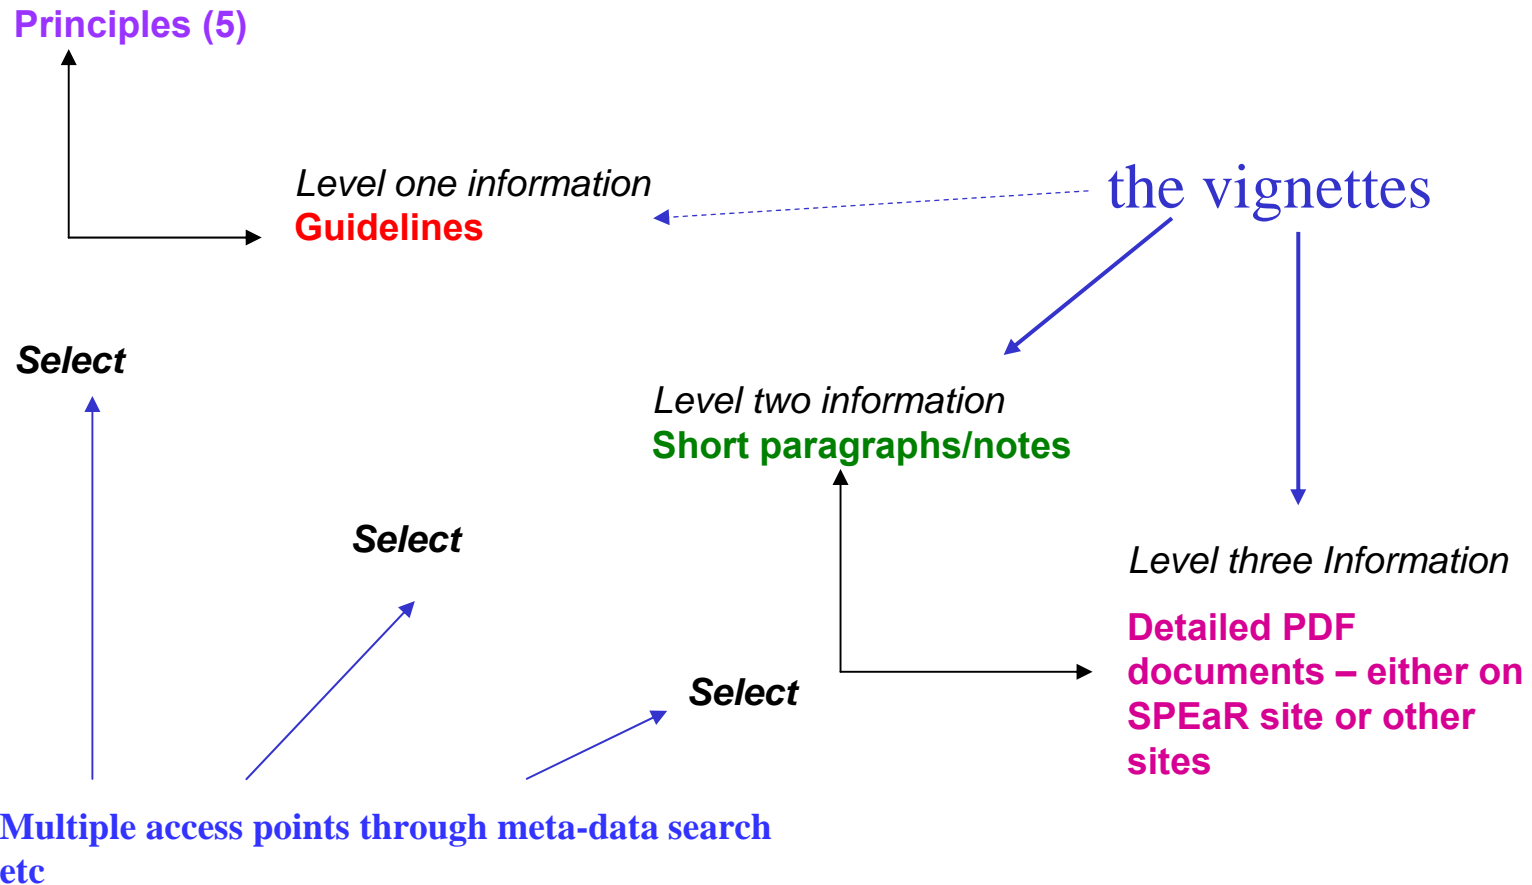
Principles (5)

Level one information
Guidelines

the vignettes

Select

Level two information
Short paragraphs/notes

Select

Level three Information

Detailed PDF documents – either on SPEaR site or other sites

Select

Multiple access points through meta-data search etc